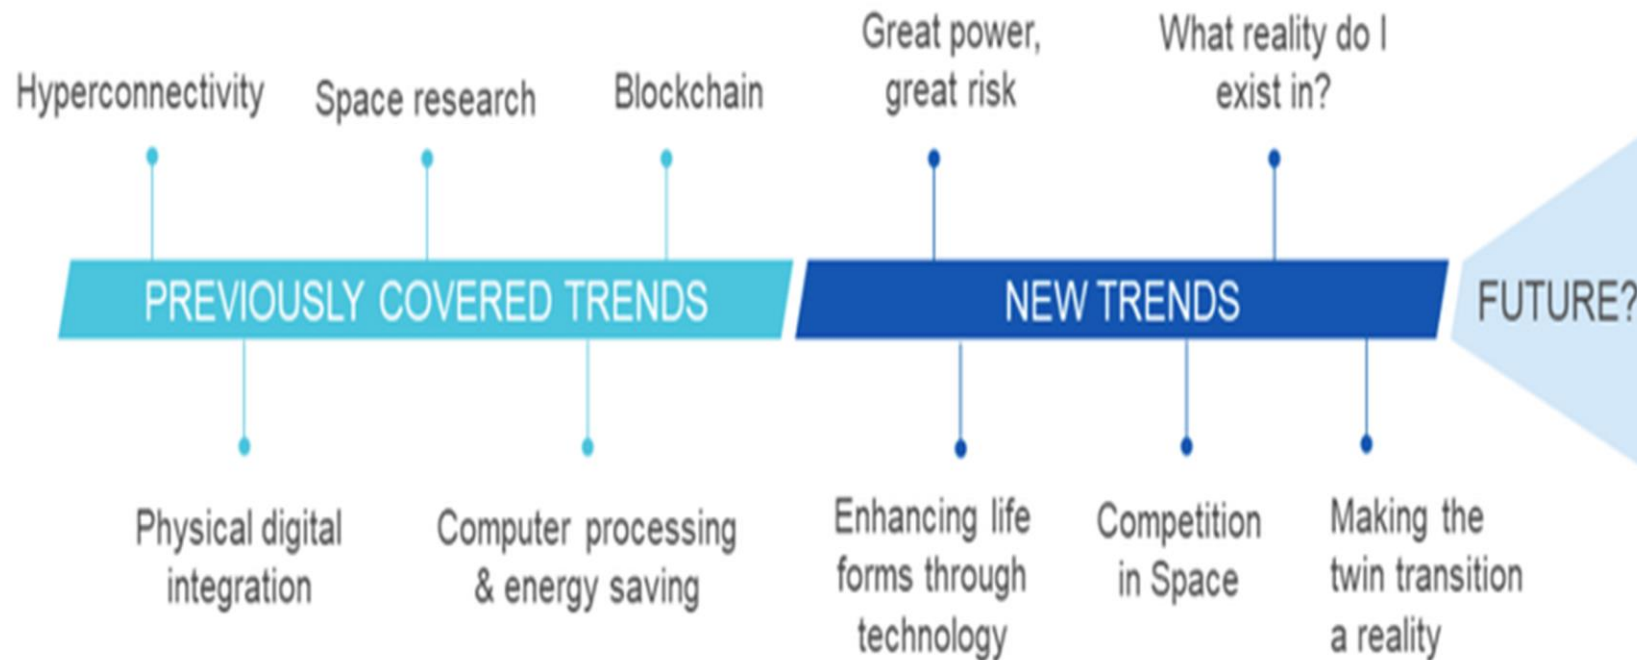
Hyperconnectivity

Space research

Blockchain

Great power, great risk

What reality do I exist in?

PREVIOUSLY COVERED TRENDS

NEW TRENDS

FUTURE?

Physical digital integration

Computer processing & energy saving

Enhancing life forms through technology

Competition in Space

Making the twin transition a reality